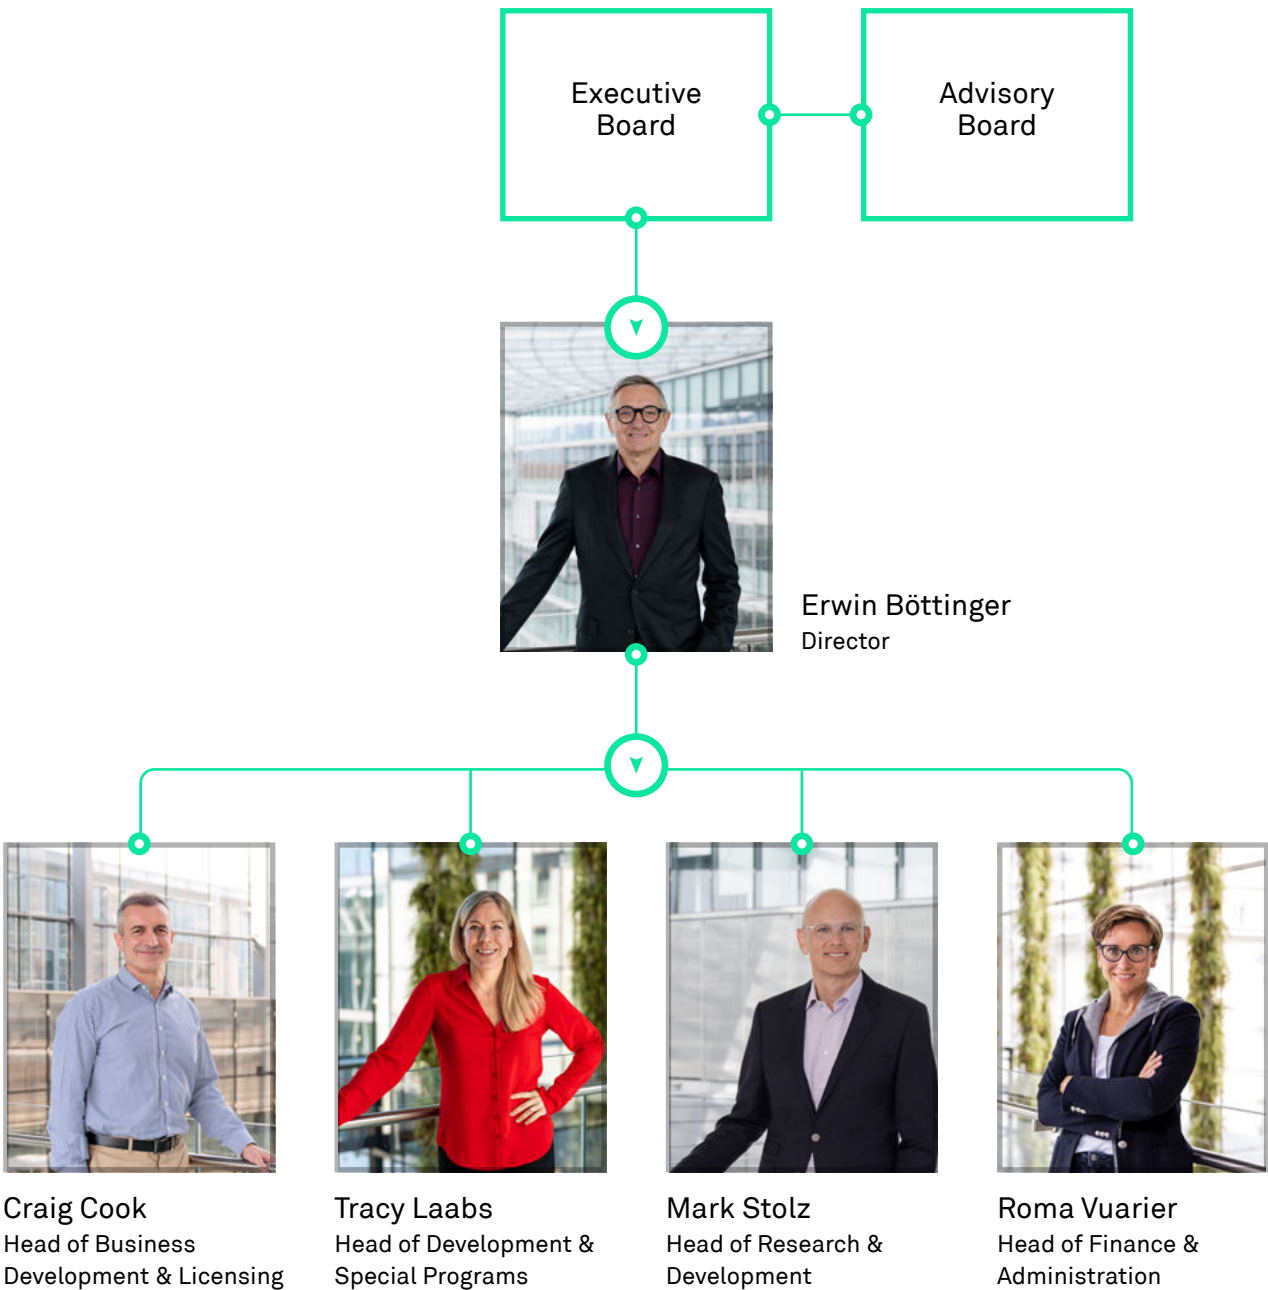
Executive Board

Advisory Board

Erwin Böttinger
Director

Craig Cook
Head of Business Development & Licensing

Tracy Laabs
Head of Development & Special Programs

Mark Stolz
Head of Research & Development

Roma Vuarier
Head of Finance & Administration